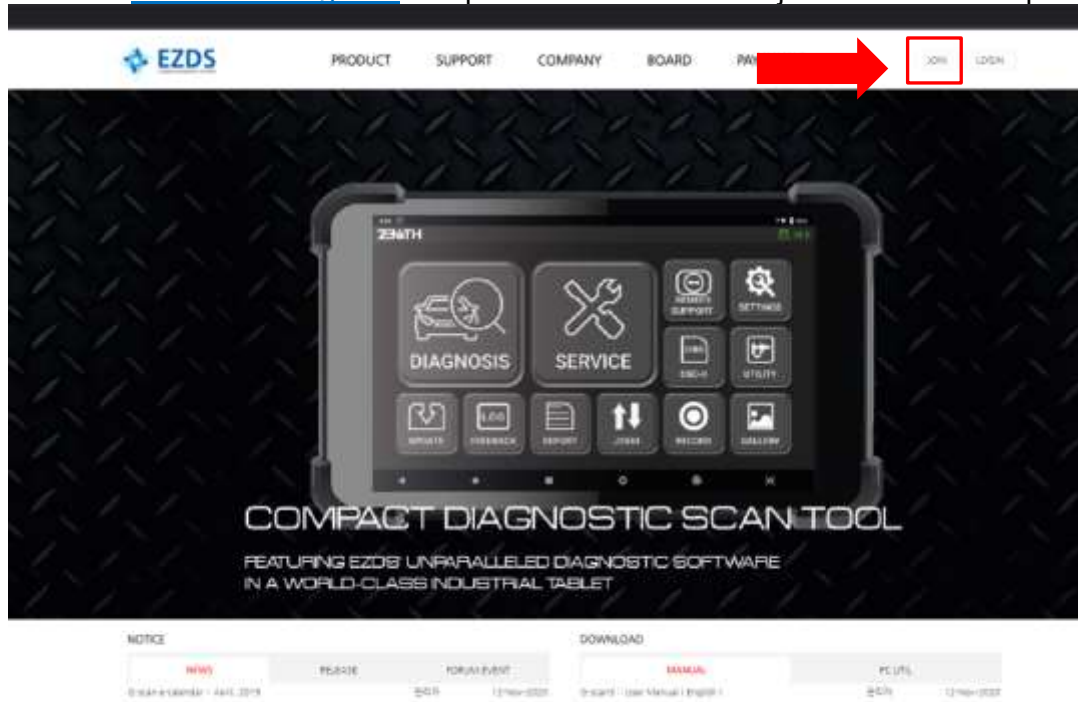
EZDS

PRODUCT SUPPORT COMPANY BOARD PA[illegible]

JOIN LOGIN

ZENITH

DIAGNOSIS

SERVICE

REMOTE SUPPORT

SETTINGS

OBD-II

UTILITY

UPDATE

FEEDBACK

REPORT

J2534

RECORD

GALLERY

COMPACT DIAGNOSTIC SCAN TOOL

FEATURING EZDS' UNPARALLELED DIAGNOSTIC SOFTWARE IN A WORLD-CLASS INDUSTRIAL TABLET

NOTICE

NEWS RELEASE FORUM EVENT

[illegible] April, 2019 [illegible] 12-Nov-2020

DOWNLOAD

MANUAL PC UTIL

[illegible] User Manual ( English ) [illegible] 12-Nov-2020